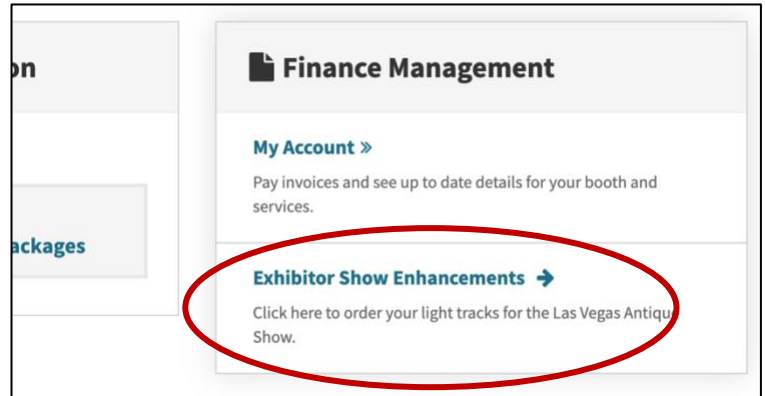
on

ackages

Finance Management

My Account »

Pay invoices and see up to date details for your booth and services.

Exhibitor Show Enhancements →

Click here to order your light tracks for the Las Vegas Antiqu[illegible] Show.